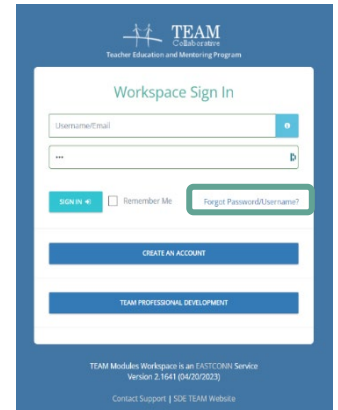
TEAM
Collaborative
Teacher Education and Mentoring Program

Workspace Sign In

Username/Email

•••

SIGN IN

Remember Me

Forgot Password/Username?

CREATE AN ACCOUNT

TEAM PROFESSIONAL DEVELOPMENT

TEAM Modules Workspace is an EASTCONN Service
Version 2.1641 (04/20/2023)

Contact Support | SDE TEAM Website